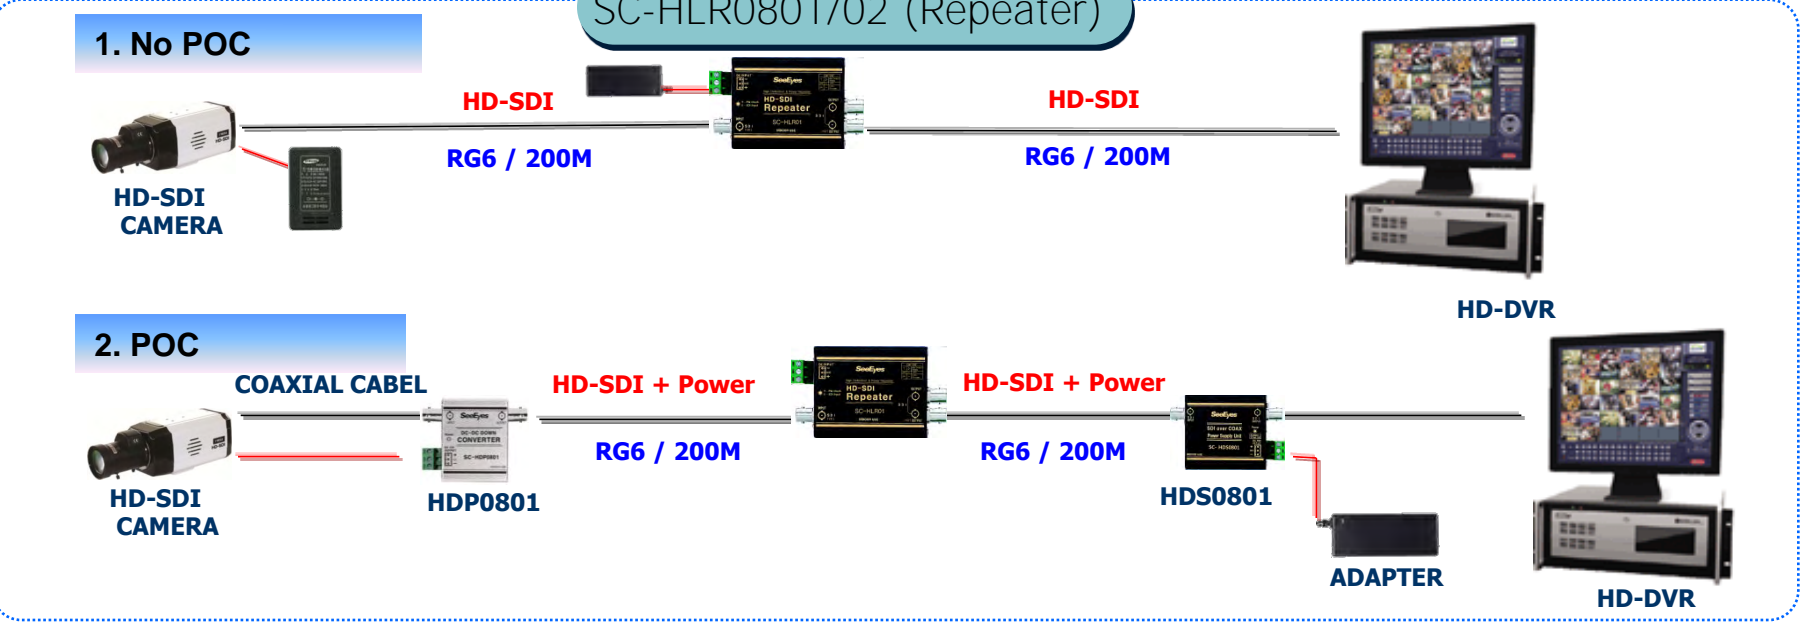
SC-HLR0801/02 (Repeater)

1. No POC

HD-SDI

RG6 / 200M

HD-SDI

RG6 / 200M

HD-SDI CAMERA

HD-DVR

2. POC

COAXIAL CABEL

HD-SDI + Power

RG6 / 200M

HD-SDI + Power

RG6 / 200M

HD-SDI CAMERA

HDP0801

HDS0801

ADAPTER

HD-DVR